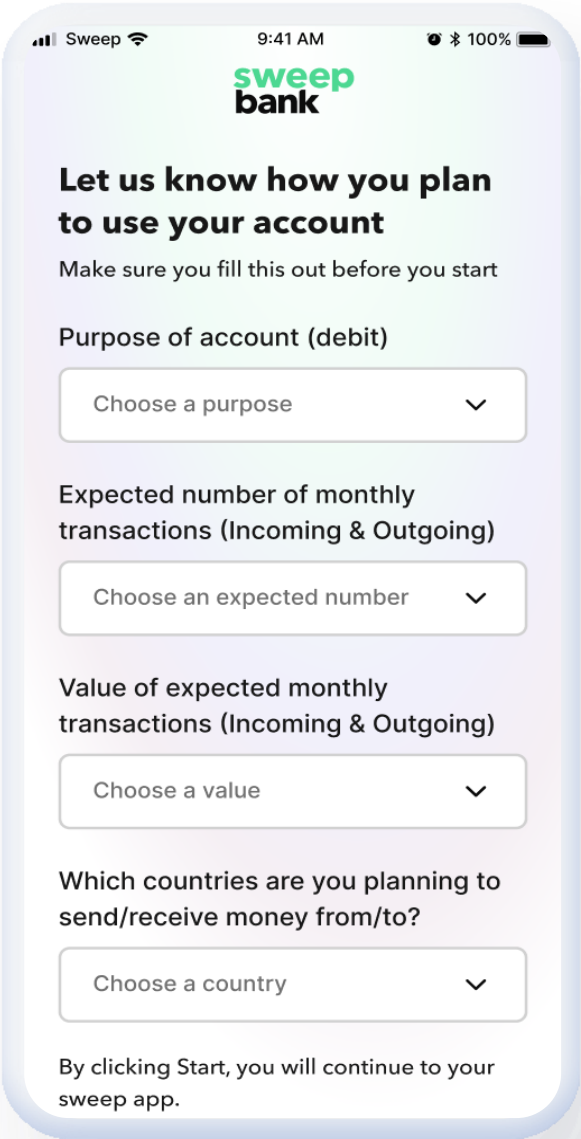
Sweep 9:41 AM 100%

sweep
bank

Let us know how you plan to use your account

Make sure you fill this out before you start

Purpose of account (debit)

Choose a purpose

Expected number of monthly transactions (Incoming & Outgoing)

Choose an expected number

Value of expected monthly transactions (Incoming & Outgoing)

Choose a value

Which countries are you planning to send/receive money from/to?

Choose a country

By clicking Start, you will continue to your sweep app.